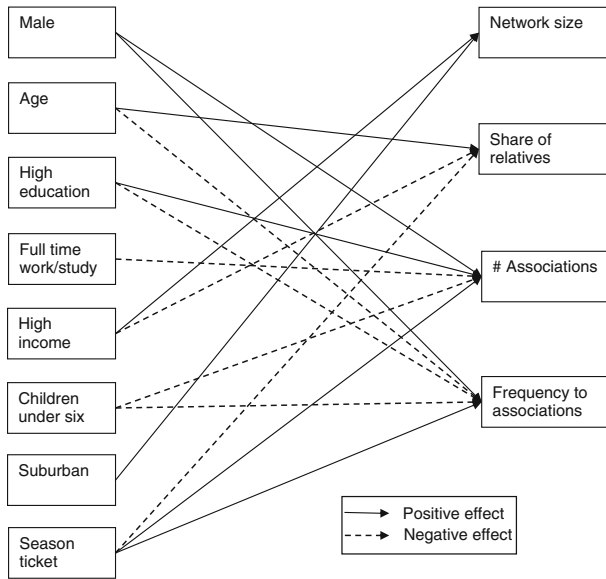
Male

Age

High education

Full time work/study

High income

Children under six

Suburban

Season ticket

Network size

Share of relatives

# Associations

Frequency to associations

Positive effect

Negative effect